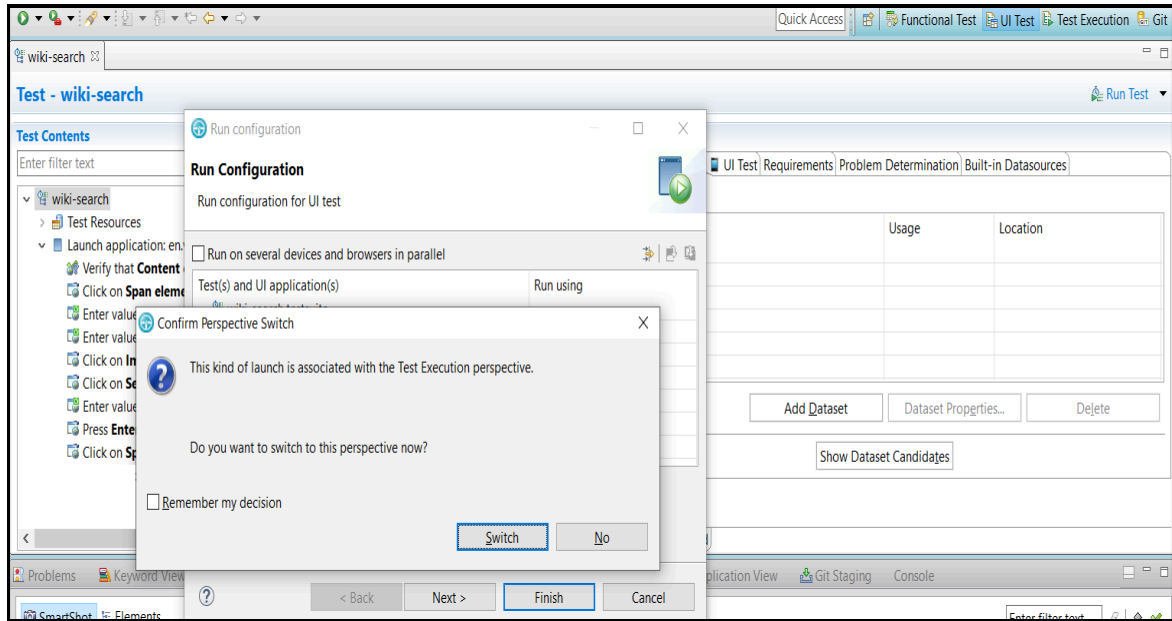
Quick Access | Functional Test | UI Test | Test Execution | Git

wiki-search ☒

Test - wiki-search

Run Test

Test Contents

Enter filter text

wiki-search
Test Resources
Launch application: en.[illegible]
Verify that Content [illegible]
Click on Span eleme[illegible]
Enter value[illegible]
Enter value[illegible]
Click on In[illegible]
Click on Se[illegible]
Enter value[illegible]
Press Ente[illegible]
Click on Sp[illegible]

UI Test | Requirements | Problem Determination | Built-in Datasources

| Usage | Location |
|---|---|

Add Dataset | Dataset Properties... | Delete

Show Dataset Candidates

Run configuration

Run Configuration

Run configuration for UI test

Run on several devices and browsers in parallel

| Test(s) and UI application(s) | Run using |
|---|---|

Confirm Perspective Switch

This kind of launch is associated with the Test Execution perspective.

Do you want to switch to this perspective now?

Remember my decision

Switch | No

< Back | Next > | Finish | Cancel

Problems | Keyword View | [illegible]plication View | Git Staging | Console

SmartShot | Elements

Enter filter text